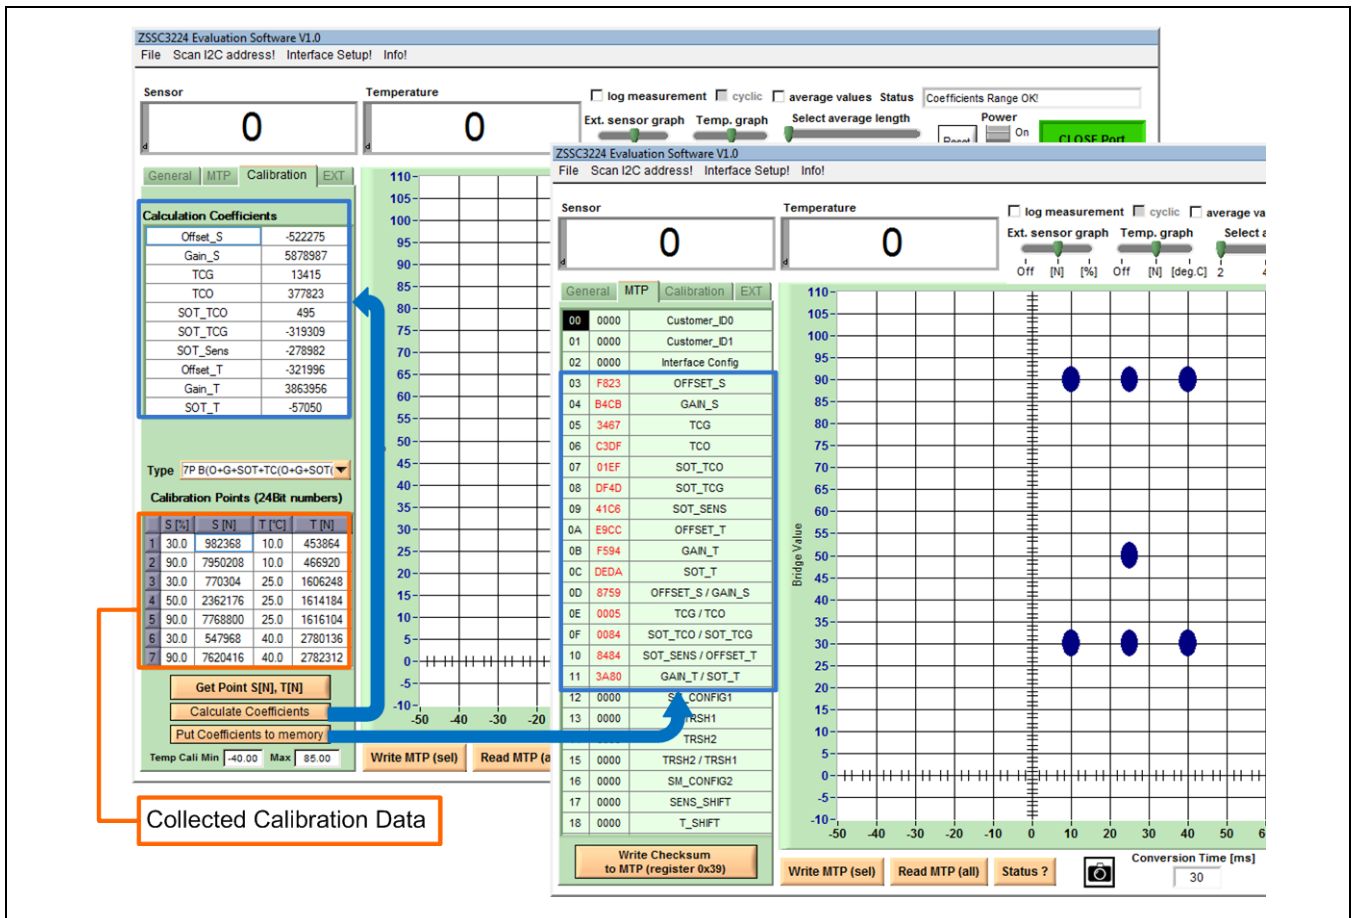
ZSSC3224 Evaluation Software V1.0
File Scan I2C address! Interface Setup! Info!

Sensor
0
Temperature
0

log measurement cyclic average values Status Coefficients Range OK!
Ext. sensor graph Temp. graph Select average length
Power On
Reset CLOSE Port

General MTP Calibration EXT

Calculation Coefficients

| | |
|---|---|
| Offset_S | -522275 |
| Gain_S | 5878987 |
| TCG | 13415 |
| TCO | 377823 |
| SOT_TCO | 495 |
| SOT_TCG | -319309 |
| SOT_Sens | -278982 |
| Offset_T | -321996 |
| Gain_T | 3863956 |
| SOT_T | -57050 |

Type 7P B(O+G+SOT+TC(O+G+SOT(

Calibration Points (24Bit numbers)

| | S [%] | S [N] | T [°C] | T [N] |
|---|---|---|---|---|
| 1 | 30.0 | 982368 | 10.0 | 453864 |
| 2 | 90.0 | 7950208 | 10.0 | 466920 |
| 3 | 30.0 | 770304 | 25.0 | 1606248 |
| 4 | 50.0 | 2362176 | 25.0 | 1614184 |
| 5 | 90.0 | 7768800 | 25.0 | 1616104 |
| 6 | 30.0 | 547968 | 40.0 | 2780136 |
| 7 | 90.0 | 7620416 | 40.0 | 2782312 |

Get Point S[N], T[N]
Calculate Coefficients
Put Coefficients to memory
Temp Cali Min -40.00 Max 85.00

110 105 100 95 90 85 80 75 70 65 60 55 50 45 40 35 30 25 20 15 10 5 0 -5 -10
-50 -40 -30 -20

Write MTP (sel) Read MTP (a

Collected Calibration Data

ZSSC3224 Evaluation Software V1.0
File Scan I2C address! Interface Setup! Info!

Sensor
0
Temperature
0

log measurement cyclic average va
Ext. sensor graph Temp. graph Select a
Off [N] [%] Off [N] [deg.C] 2 4

General MTP Calibration EXT

| | | |
|---|---|---|
| 00 | 0000 | Customer_ID0 |
| 01 | 0000 | Customer_ID1 |
| 02 | 0000 | Interface Config |
| 03 | F823 | OFFSET_S |
| 04 | B4CB | GAIN_S |
| 05 | 3467 | TCG |
| 06 | C3DF | TCO |
| 07 | 01EF | SOT_TCO |
| 08 | DF4D | SOT_TCG |
| 09 | 41C6 | SOT_SENS |
| 0A | E9CC | OFFSET_T |
| 0B | F594 | GAIN_T |
| 0C | DEDA | SOT_T |
| 0D | 8759 | OFFSET_S / GAIN_S |
| 0E | 0005 | TCG / TCO |
| 0F | 0084 | SOT_TCO / SOT_TCG |
| 10 | 8484 | SOT_SENS / OFFSET_T |
| 11 | 3A80 | GAIN_T / SOT_T |
| 12 | 0000 | SM_CONFIG1 |
| 13 | 0000 | TRSH1 |
| 14 | | TRSH2 |
| 15 | 0000 | TRSH2 / TRSH1 |
| 16 | 0000 | SM_CONFIG2 |
| 17 | 0000 | SENS_SHIFT |
| 18 | 0000 | T_SHIFT |

Write Checksum to MTP (register 0x39)

Bridge Value
110 105 100 95 90 85 80 75 70 65 60 55 50 45 40 35 30 25 20 15 10 5 0 -5 -10
-50 -40 -30 -20 -10 0 10 20 30 40 50 6

Write MTP (sel) Read MTP (all) Status ?
Conversion Time [ms]
30